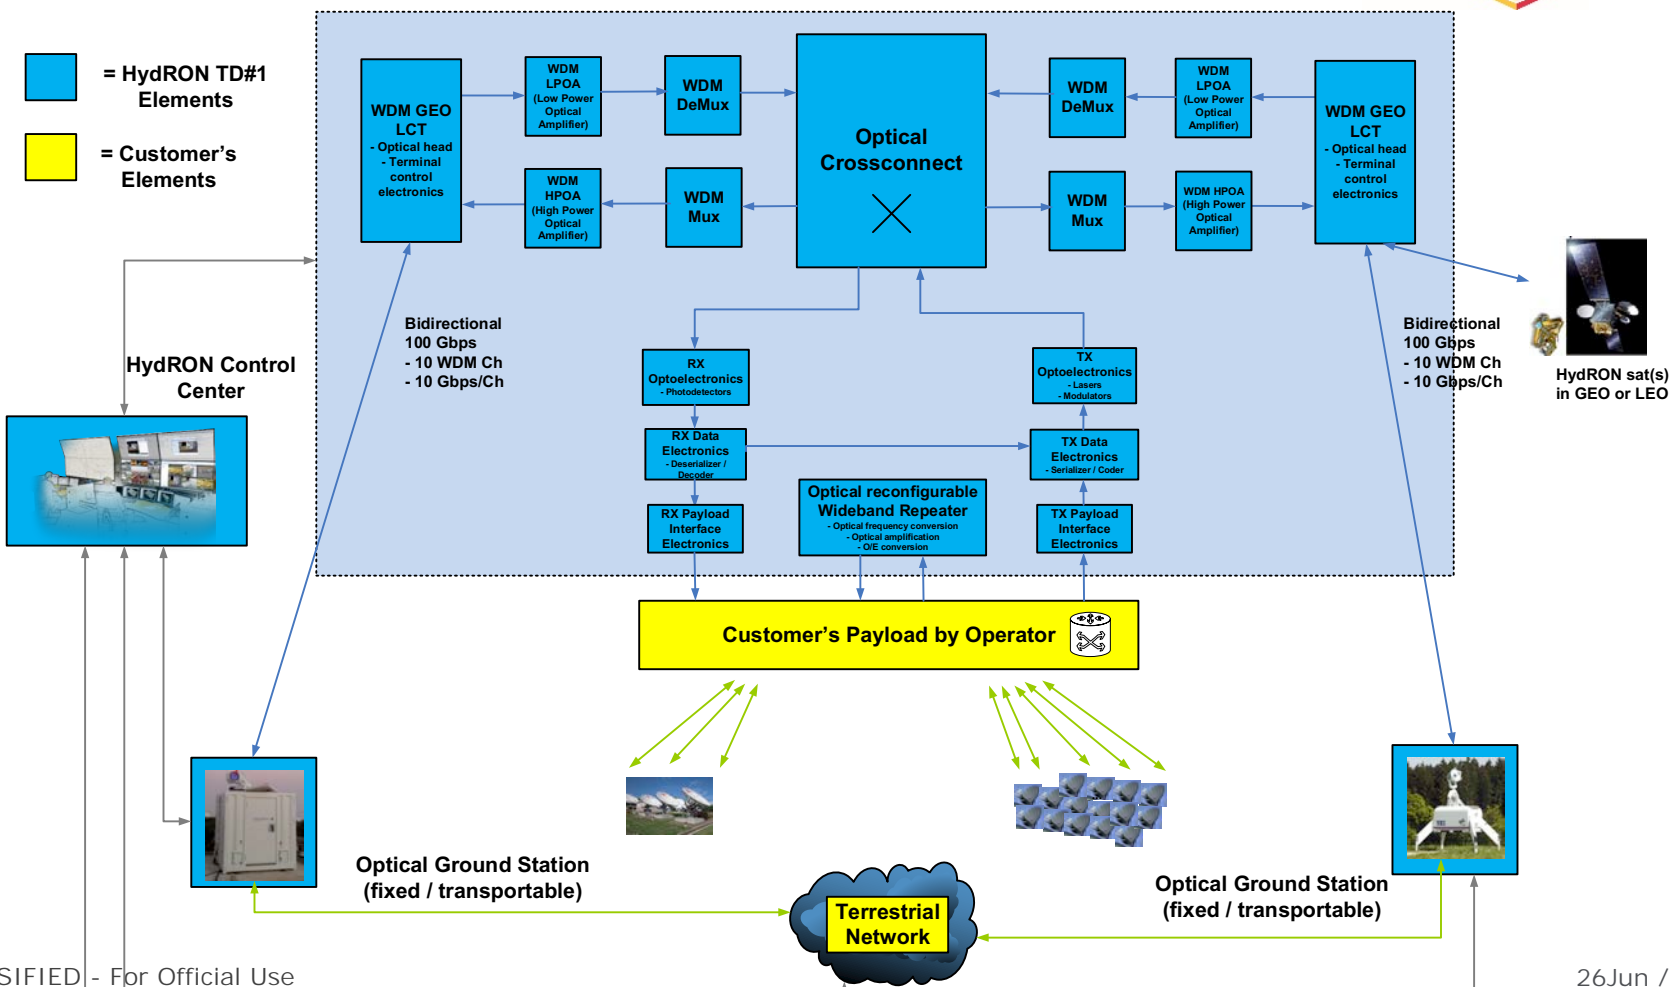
= HydRON TD#1 Elements

= Customer's Elements

WDM GEO LCT
- Optical head
- Terminal control electronics

WDM LPOA (Low Power Optical Amplifier)

WDM DeMux

WDM HPOA (High Power Optical Amplifier)

WDM Mux

Optical Crossconnect

WDM DeMux

WDM LPOA (Low Power Optical Amplifier)

WDM GEO LCT
- Optical head
- Terminal control electronics

WDM Mux

WDM HPOA (High Power Optical Amplifier)

Bidirectional 100 Gbps
- 10 WDM Ch
- 10 Gbps/Ch

HydRON Control Center

RX Optoelectronics
- Photodetectors

TX Optoelectronics
- Lasers
- Modulators

RX Data Electronics
- Deserializer / Decoder

TX Data Electronics
- Serializer / Coder

Optical reconfigurable Wideband Repeater
- Optical frequency conversion
- Optical amplification
- O/E conversion

RX Payload Interface Electronics

TX Payload Interface Electronics

Bidirectional 100 Gbps
- 10 WDM Ch
- 10 Gbps/Ch

HydRON sat(s) in GEO or LEO

Customer's Payload by Operator

Optical Ground Station (fixed / transportable)

Terrestrial Network

Optical Ground Station (fixed / transportable)

SIFIED - For Official Use

26Jun /